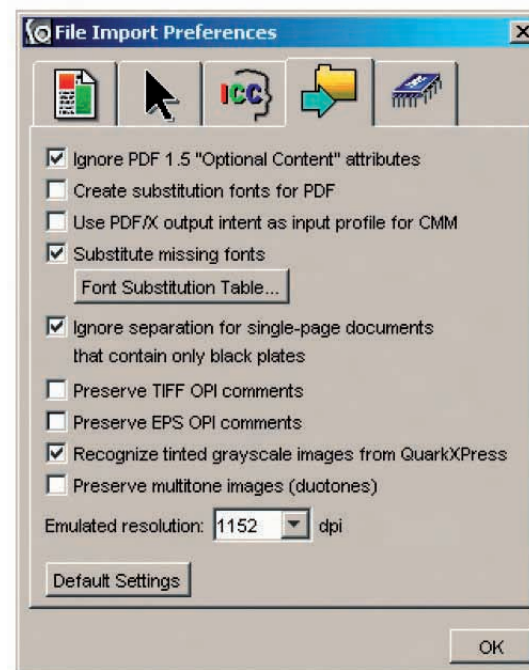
File Import Preferences

ICC

☑ Ignore PDF 1.5 "Optional Content" attributes
☐ Create substitution fonts for PDF
☐ Use PDF/X output intent as input profile for CMM
☑ Substitute missing fonts
Font Substitution Table...
☑ Ignore separation for single-page documents that contain only black plates
☐ Preserve TIFF OPI comments
☐ Preserve EPS OPI comments
☑ Recognize tinted grayscale images from QuarkXPress
☐ Preserve multitone images (duotones)
Emulated resolution: 1152 dpi
Default Settings
OK